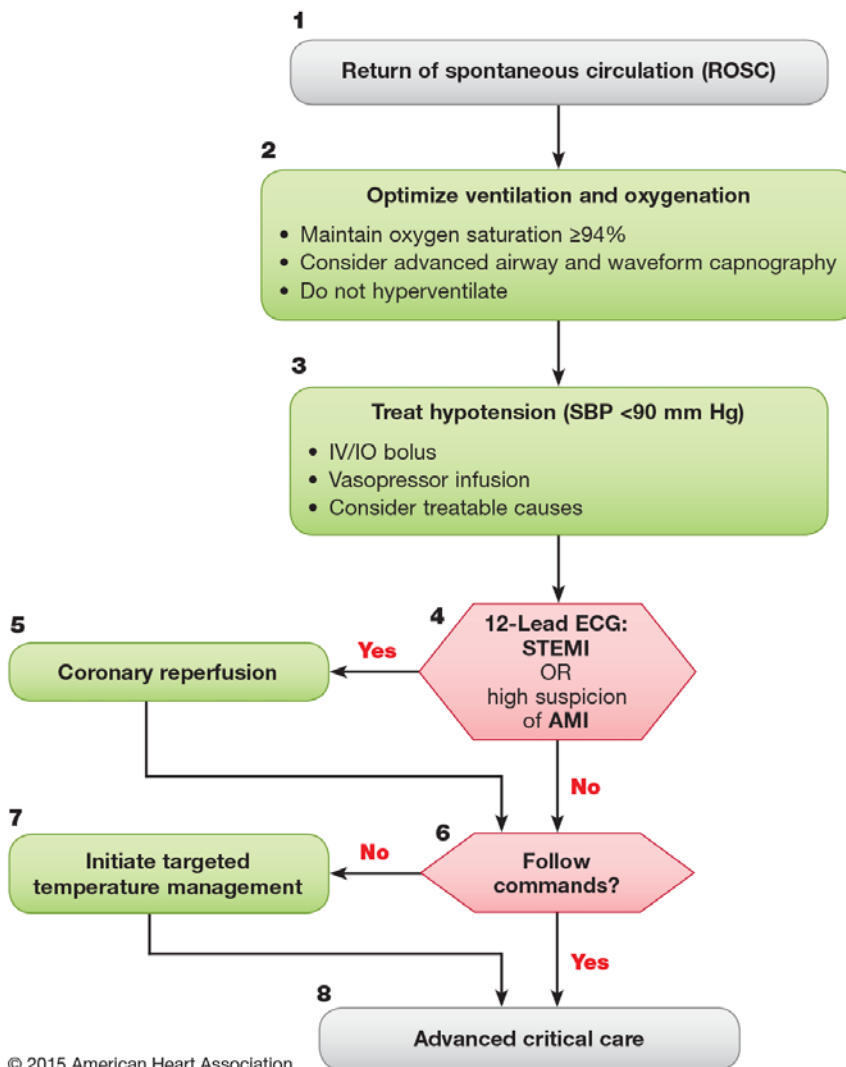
1

Return of spontaneous circulation (ROSC)

2

Optimize ventilation and oxygenation

• Maintain oxygen saturation ≥94%
• Consider advanced airway and waveform capnography
• Do not hyperventilate

3

Treat hypotension (SBP <90 mm Hg)

• IV/IO bolus
• Vasopressor infusion
• Consider treatable causes

4

12-Lead ECG: STEMI OR high suspicion of AMI

Yes

5

Coronary reperfusion

No

6

Follow commands?

No

7

Initiate targeted temperature management

Yes

8

Advanced critical care

© 2015 American Heart Association